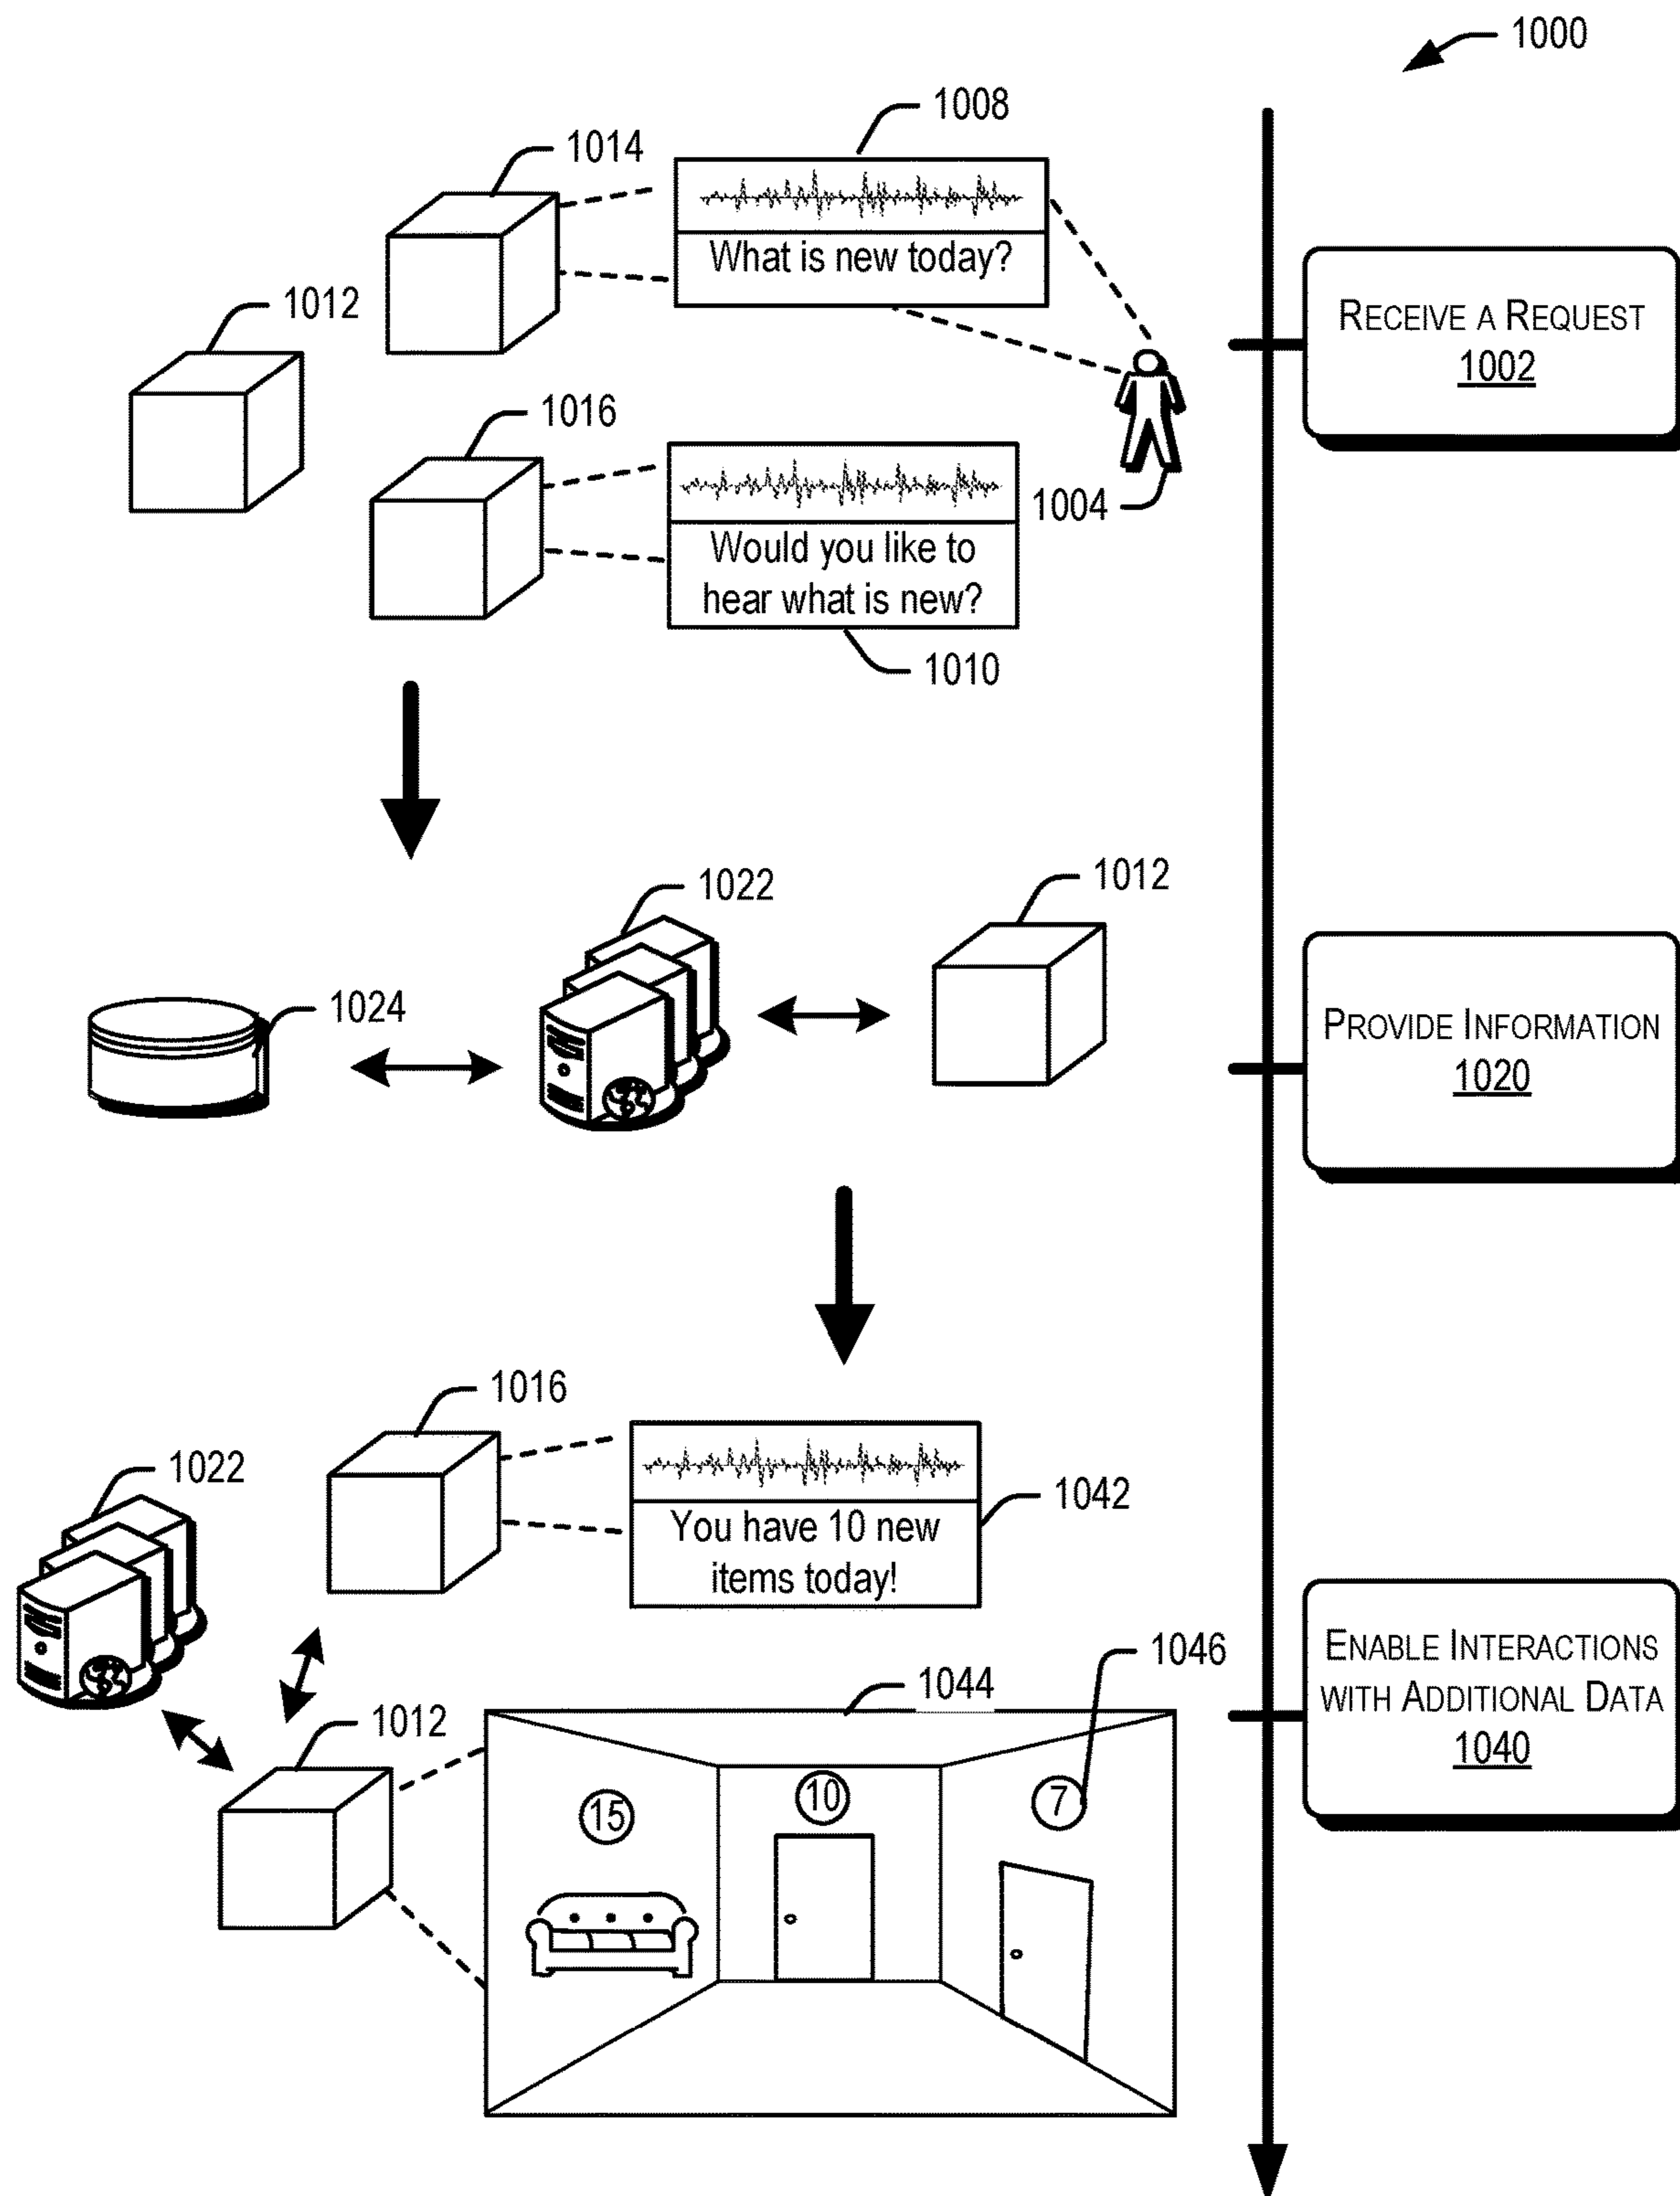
1000

1008

1014

What is new today?

1012

Receive a Request
1002

1016

Would you like to hear what is new?

1004

1010

1022

1012

1024

Provide Information
1020

1016

1022

You have 10 new items today!

1042

1046

1044

1012

Enable Interactions with Additional Data
1040

15

10

7